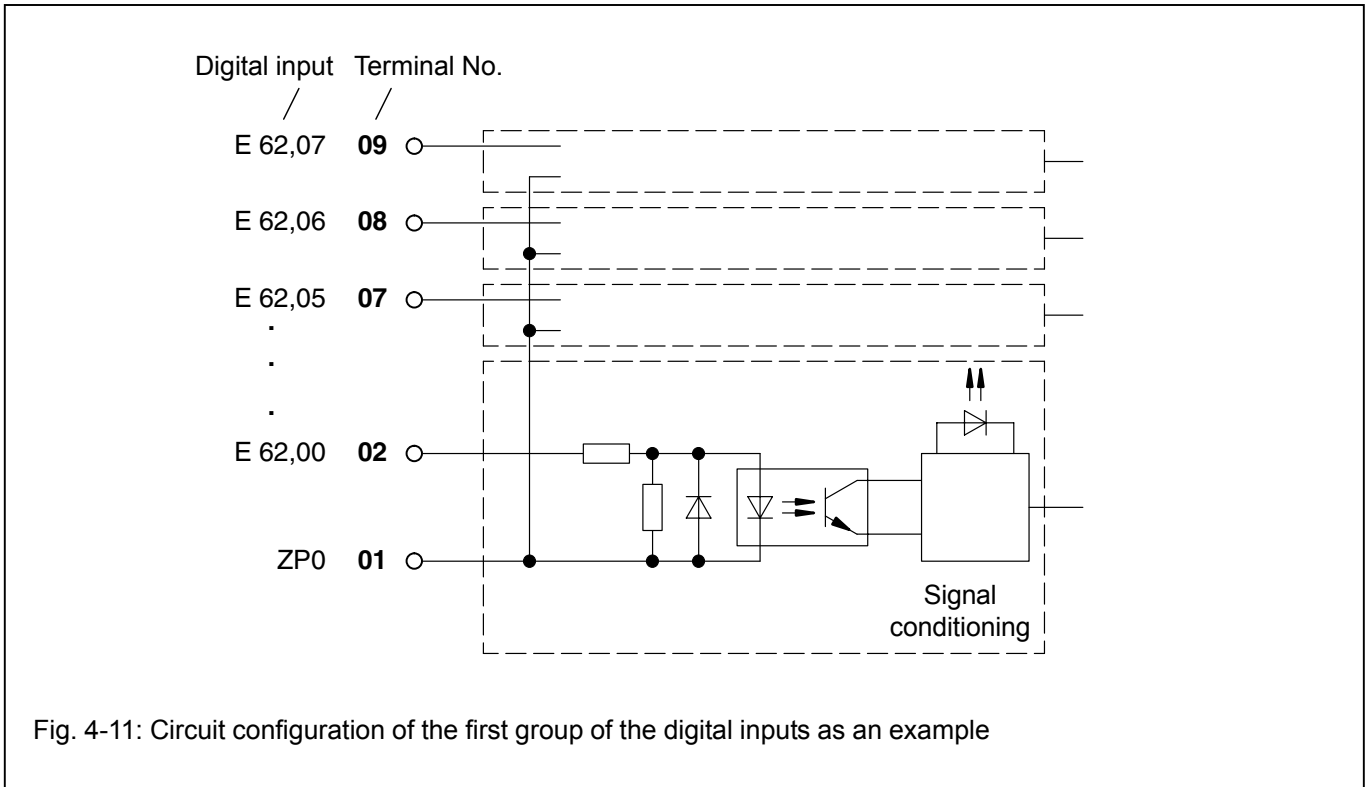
Digital input Terminal No.

E 62,07 **09**

E 62,06 **08**

E 62,05 **07**

.

.

.

E 62,00 **02**

ZP0 **01**

Signal conditioning

Fig. 4-11: Circuit configuration of the first group of the digital inputs as an example